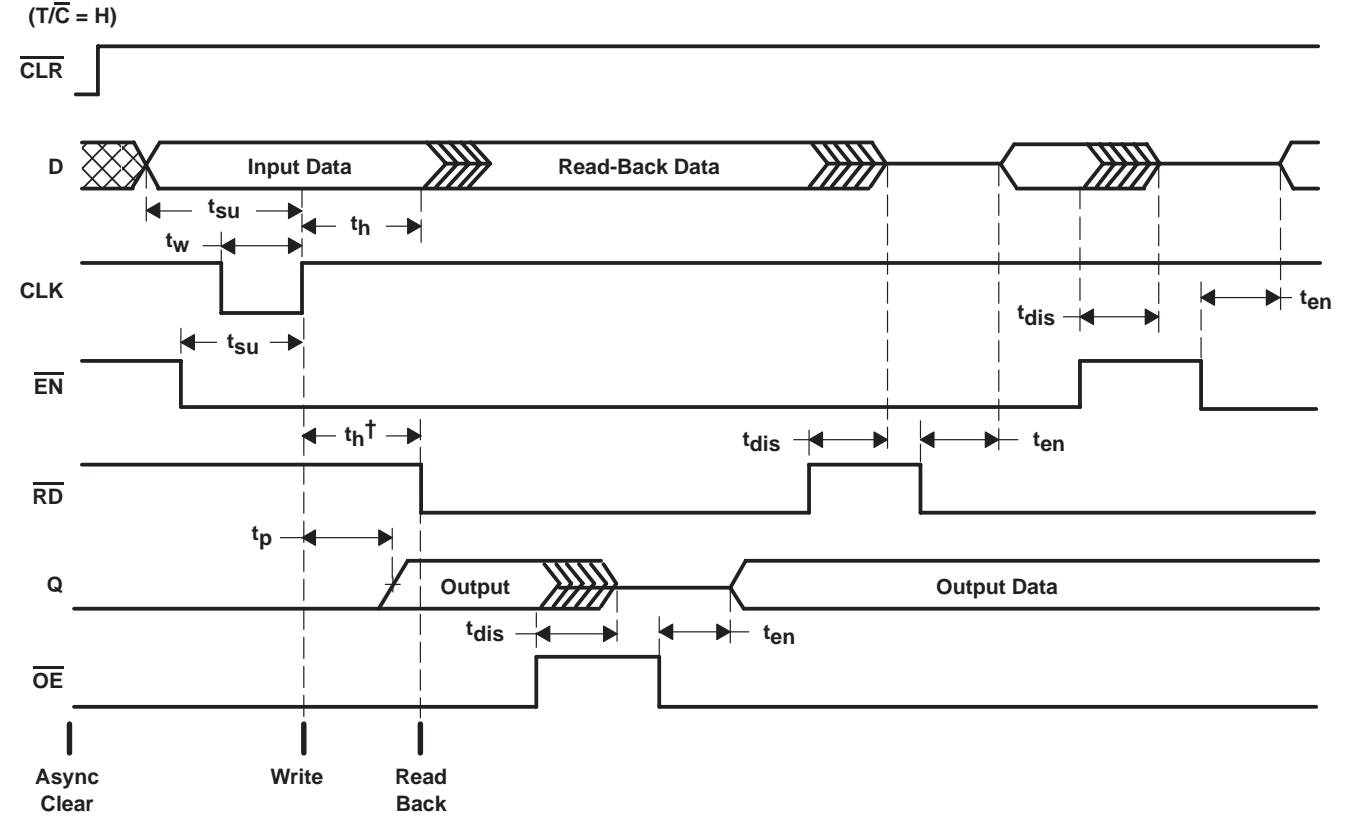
(T/$\overline{C}$ = H)

$\overline{CLR}$

D

Input Data

Read-Back Data

$t_{su}$

$t_h$

$t_w$

CLK

$t_{dis}$

$t_{en}$

$t_{su}$

$\overline{EN}$

$t_h$†

$t_{dis}$

$t_{en}$

$\overline{RD}$

$t_p$

Q

Output

Output Data

$t_{dis}$

$t_{en}$

$\overline{OE}$

Async Clear

Write

Read Back